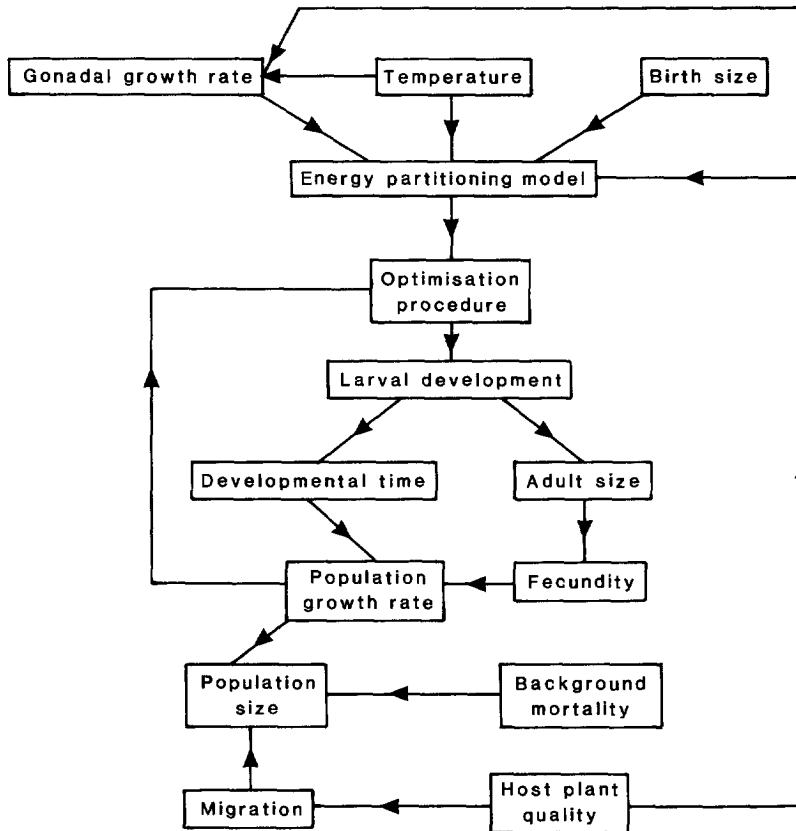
Gonadal growth rate

Temperature

Birth size

Energy partitioning model

Optimisation procedure

Larval development

Developmental time

Adult size

Population growth rate

Fecundity

Population size

Background mortality

Migration

Host plant quality